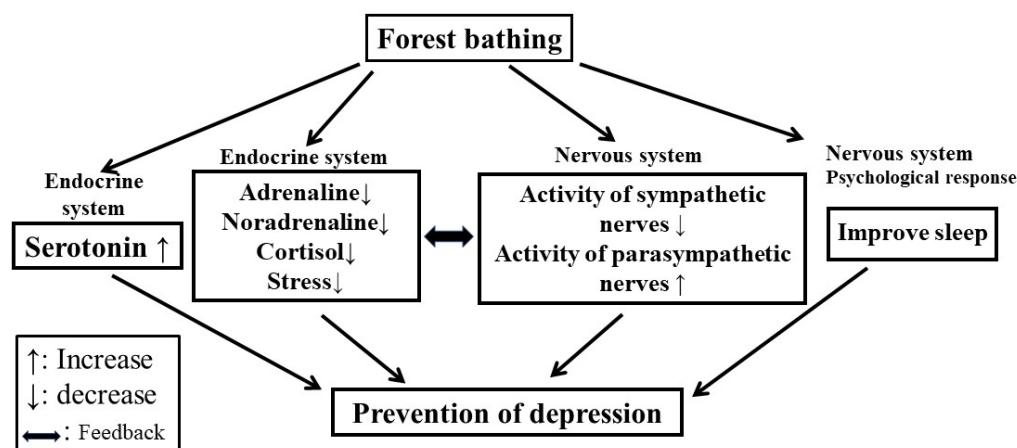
Forest bathing

Endocrine system

Serotonin ↑

Endocrine system

Adrenaline↓
Noradrenaline↓
Cortisol↓
Stress↓

Nervous system

Activity of sympathetic nerves ↓
Activity of parasympathetic nerves ↑

Nervous system
Psychological response

Improve sleep

↑: Increase
↓: decrease
⟷: Feedback

Prevention of depression